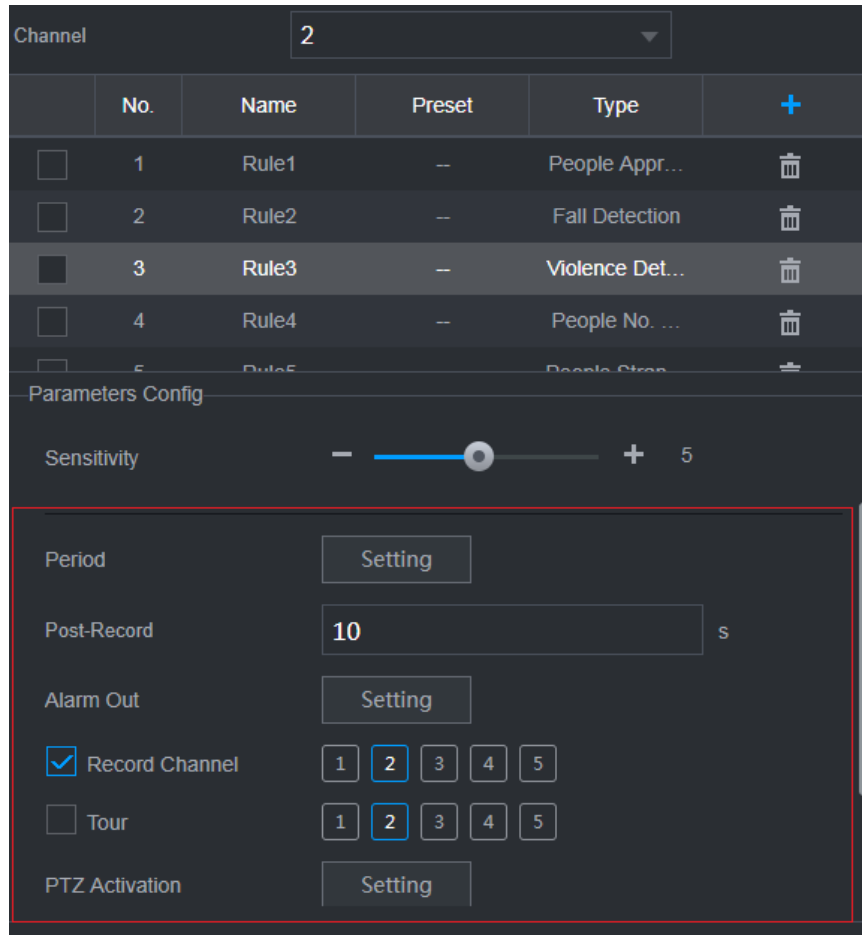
Channel 2

| | No. | Name | Preset | Type | + |
|---|---|---|---|---|---|
| | 1 | Rule1 | -- | People Appr... | |
| | 2 | Rule2 | -- | Fall Detection | |
| | 3 | Rule3 | -- | Violence Det... | |
| | 4 | Rule4 | -- | People No. ... | |
| | 5 | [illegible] | | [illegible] | |

Parameters Config

Sensitivity − + 5

Period Setting

Post-Record 10 s

Alarm Out Setting

Record Channel 1 2 3 4 5

Tour 1 2 3 4 5

PTZ Activation Setting